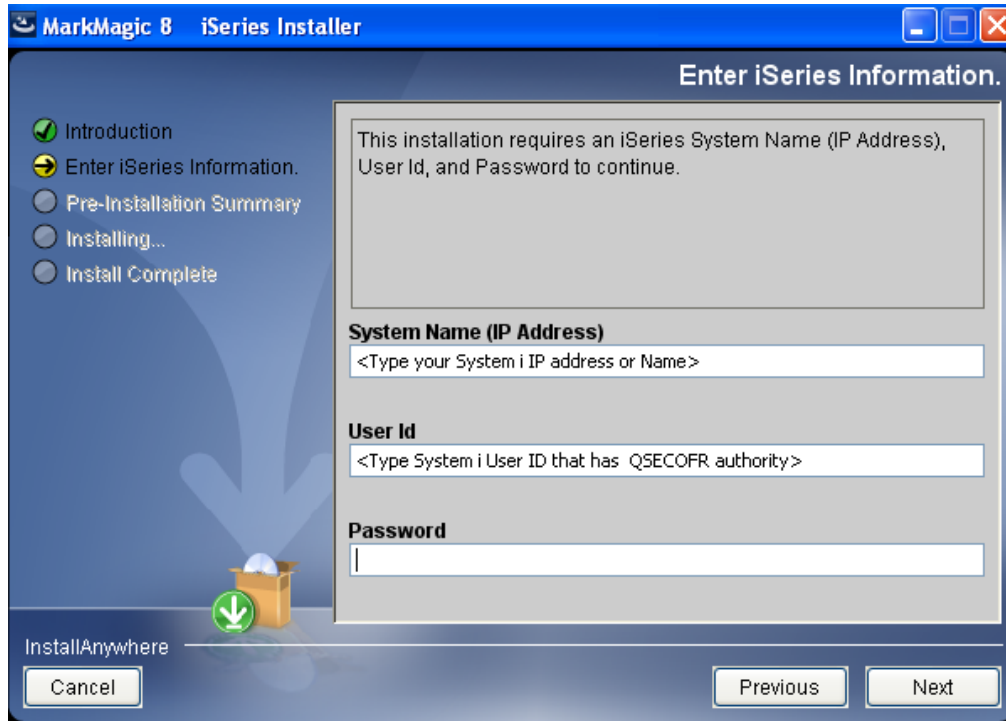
MarkMagic 8 iSeries Installer

Enter iSeries Information.

Introduction
Enter iSeries Information.
Pre-Installation Summary
Installing...
Install Complete

This installation requires an iSeries System Name (IP Address), User Id, and Password to continue.

System Name (IP Address)
<Type your System i IP address or Name>

User Id
<Type System i User ID that has QSECOFR authority>

Password

InstallAnywhere

Cancel

Previous

Next